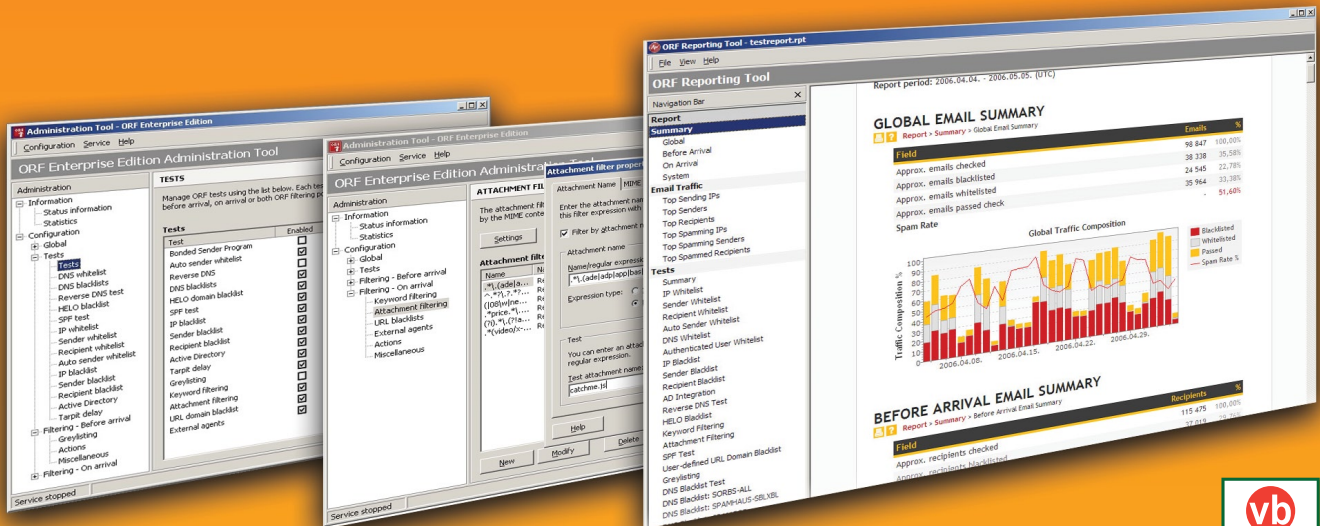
Administration Tool - ORF Enterprise Edition

Configuration Service Help

ORF Enterprise Edition Administration Tool

Administration
Information
Status information
Statistics
Configuration
Global
Tests
Tests
DNS whitelist
DNS blacklists
Reverse DNS test
HELO blacklist
SPF test
IP whitelist
Sender whitelist
Recipient whitelist
Auto sender whitelist
IP blacklist
Sender blacklist
Recipient blacklist
Active Directory
Tarpit delay
Filtering - Before arrival
Greylisting
Actions
Miscellaneous
Filtering - On arrival

TESTS

Manage ORF tests using the list below. Each test before arrival, on arrival or both ORF filtering p

Tests

| Test | Enabled |
|---|---|
| Bonded Sender Program | ☑ |
| Auto sender whitelist | ☑ |
| Reverse DNS | ☑ |
| DNS blacklists | ☑ |
| HELO domain blacklist | ☑ |
| SPF test | ☑ |
| IP blacklist | ☑ |
| Sender blacklist | ☑ |
| Recipient blacklist | ☑ |
| Active Directory | ☑ |
| Tarpit delay | ☐ |
| Greylisting | ☑ |
| Keyword filtering | ☑ |
| Attachment filtering | ☑ |
| URL domain blacklist | ☑ |
| External agents | |

Service stopped

Administration Tool - ORF Enterprise Edition

Configuration Service Help

ORF Enterprise Edition Administration Tool

Administration
Information
Status information
Statistics
Configuration
Global
Tests
Filtering - Before arrival
Filtering - On arrival
Keyword filtering
Attachment filtering
URL blacklists
External agents
Actions
Miscellaneous

ATTACHMENT FIL

The attachment filt by the MIME conte

Settings

Attachment filte

| Name | Na |
|---|---|
| .*\.(ade\|a... | Re |
| ^.*?\.?.*?... | Re |
| (\08\|w\|ne... | Re |
| .*price.*\.... | Re |
| (?i).*\.(?!a... | Re |
| .*(video/x-... | Re |

New Modify Delete

Service stopped

Attachment filter proper

Attachment Name MIME

Enter the attachment na this filter expression with

☑ Filter by attachment n

Attachment name

Name/regular expressi
.*\.(ade|adp|app|bas|

Expression type:

Test

You can enter an attac regular expression.

Test attachment name:
catchme.js

Help

ORF Reporting Tool - testreport.rpt

File View Help

ORF Reporting Tool

Navigation Bar

Report
Summary
Global
Before Arrival
On Arrival
System
Email Traffic
Top Sending IPs
Top Senders
Top Recipients
Top Spamming IPs
Top Spamming Senders
Top Spammed Recipients
Tests
Summary
IP Whitelist
Sender Whitelist
Recipient Whitelist
Auto Sender Whitelist
DNS Whitelist
Authenticated User Whitelist
IP Blacklist
Sender Blacklist
Recipient Blacklist
AD Integration
Reverse DNS Test
HELO Blacklist
Keyword Filtering
Attachment Filtering
SPF Test
User-defined URL Domain Blacklist
Greylisting
DNS Blacklist Test
DNS Blacklist: SORBS-ALL
DNS Blacklist: SPAMHAUS-SBLXBL

Report period: 2006.04.04. - 2006.05.05. (UTC)

GLOBAL EMAIL SUMMARY

Report › Summary › Global Email Summary

| Field | Emails | % |
|---|---|---|
| Approx. emails checked | 98 847 | 100,00% |
| Approx. emails blacklisted | 38 338 | 35,58% |
| Approx. emails whitelisted | 24 545 | 22,78% |
| Approx. emails passed check | 35 964 | 33,38% |
| | - | 51,60% |

Spam Rate

Global Traffic Composition

Blacklisted
Whitelisted
Passed
Spam Rate %

Traffic Composition %

100
90
80
70
60
50
40
30
20
10
0

2006.04.08. 2006.04.15. 2006.04.22. 2006.04.29.

BEFORE ARRIVAL EMAIL SUMMARY

Report › Summary › Before Arrival Email Summary

| Field | Recipients | % |
|---|---|---|
| Approx. recipients checked | 115 475 | 100,00% |
| Approx. recipients blacklisted | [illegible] | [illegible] |

vb